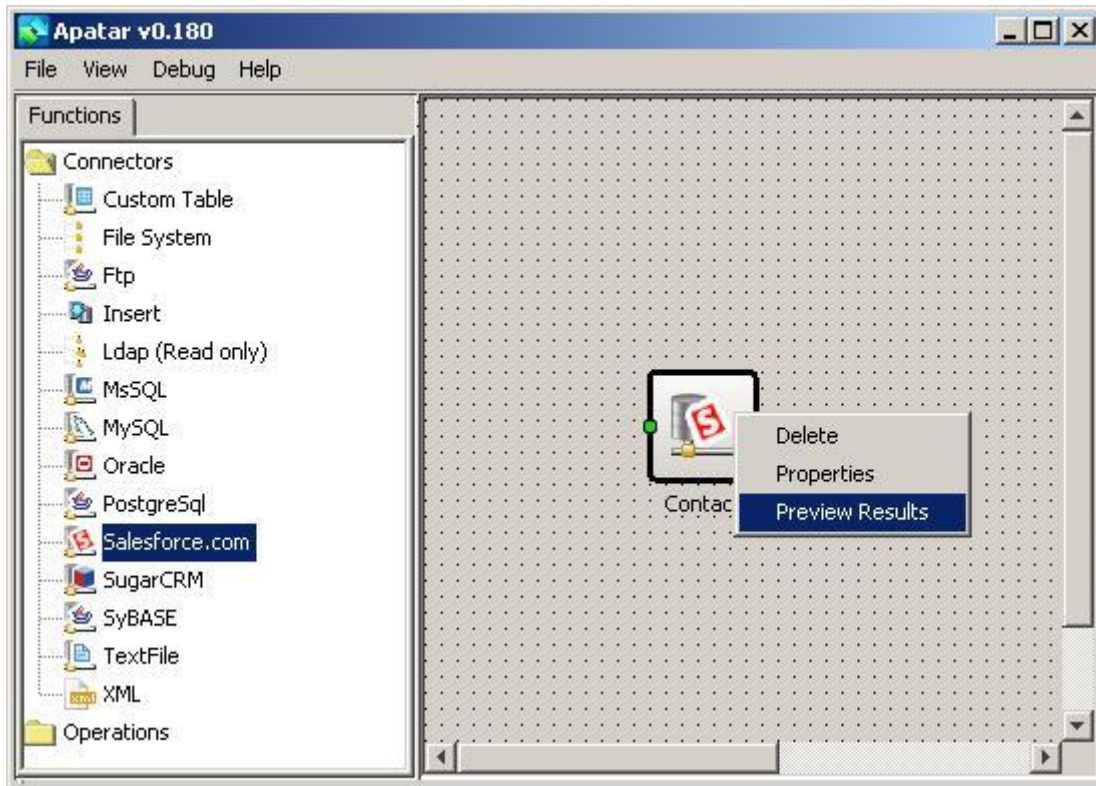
Apatar v0.180

File View Debug Help

Functions

Connectors
Custom Table
File System
Ftp
Insert
Ldap (Read only)
MsSQL
MySQL
Oracle
PostgreSql
Salesforce.com
SugarCRM
SyBASE
TextFile
XML
Operations

Contac

Delete
Properties
Preview Results